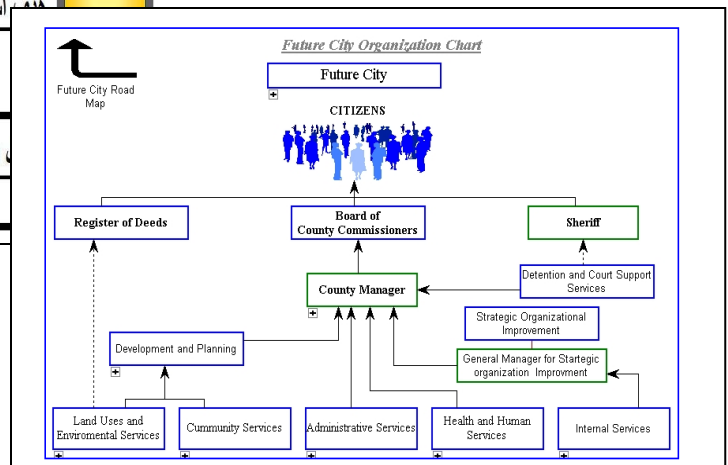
Future City Organization Chart

Future City Road Map

Future City

CITIZENS

Register of Deeds

Board of County Commissioners

Sheriff

Detention and Court Support Services

County Manager

Strategic Organizational Improvement

Development and Planning

General Manager for Startegic organization Improvment

Land Uses and Enviromental Services

Cummunity Services

Administrative Services

Health and Human Services

Internal Services